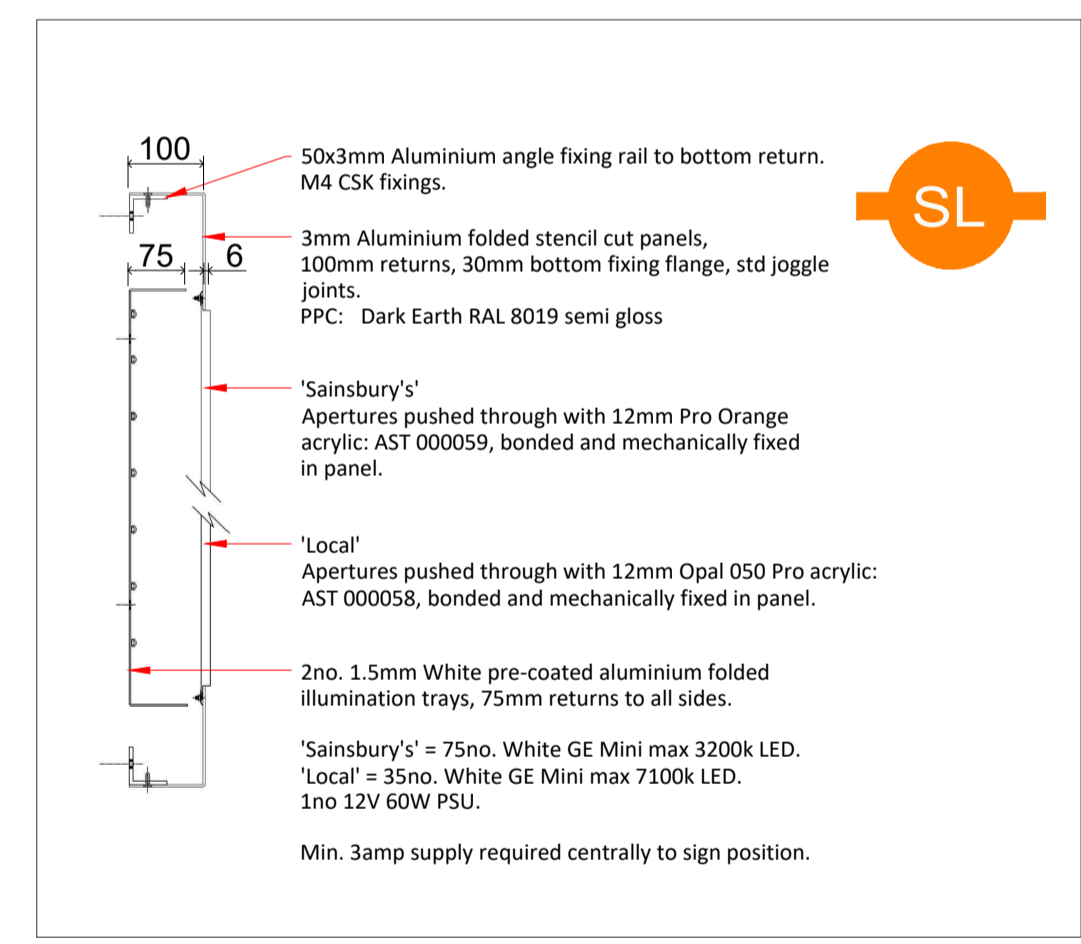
100

75

6

50x3mm Aluminium angle fixing rail to bottom return. M4 CSK fixings.

3mm Aluminium folded stencil cut panels, 100mm returns, 30mm bottom fixing flange, std joggle joints.
PPC: Dark Earth RAL 8019 semi gloss

'Sainsbury's'
Apertures pushed through with 12mm Pro Orange acrylic: AST 000059, bonded and mechanically fixed in panel.

'Local'
Apertures pushed through with 12mm Opal 050 Pro acrylic: AST 000058, bonded and mechanically fixed in panel.

2no. 1.5mm White pre-coated aluminium folded illumination trays, 75mm returns to all sides.

'Sainsbury's' = 75no. White GE Mini max 3200k LED.
'Local' = 35no. White GE Mini max 7100k LED.
1no 12V 60W PSU.

Min. 3amp supply required centrally to sign position.

SL